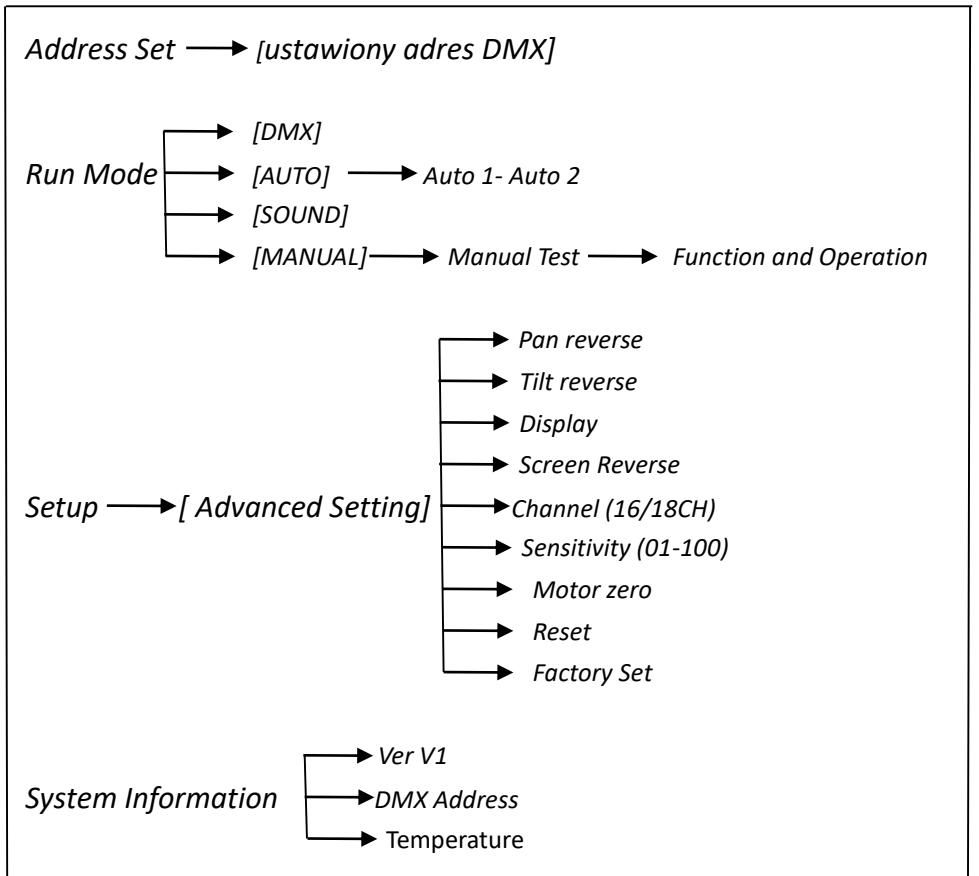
Address Set [ustawiony adres DMX]

Run Mode
[DMX]
[AUTO] Auto 1- Auto 2
[SOUND]
[MANUAL] Manual Test Function and Operation

Setup [ Advanced Setting]
Pan reverse
Tilt reverse
Display
Screen Reverse
Channel (16/18CH)
Sensitivity (01-100)
Motor zero
Reset
Factory Set

System Information
Ver V1
DMX Address
Temperature